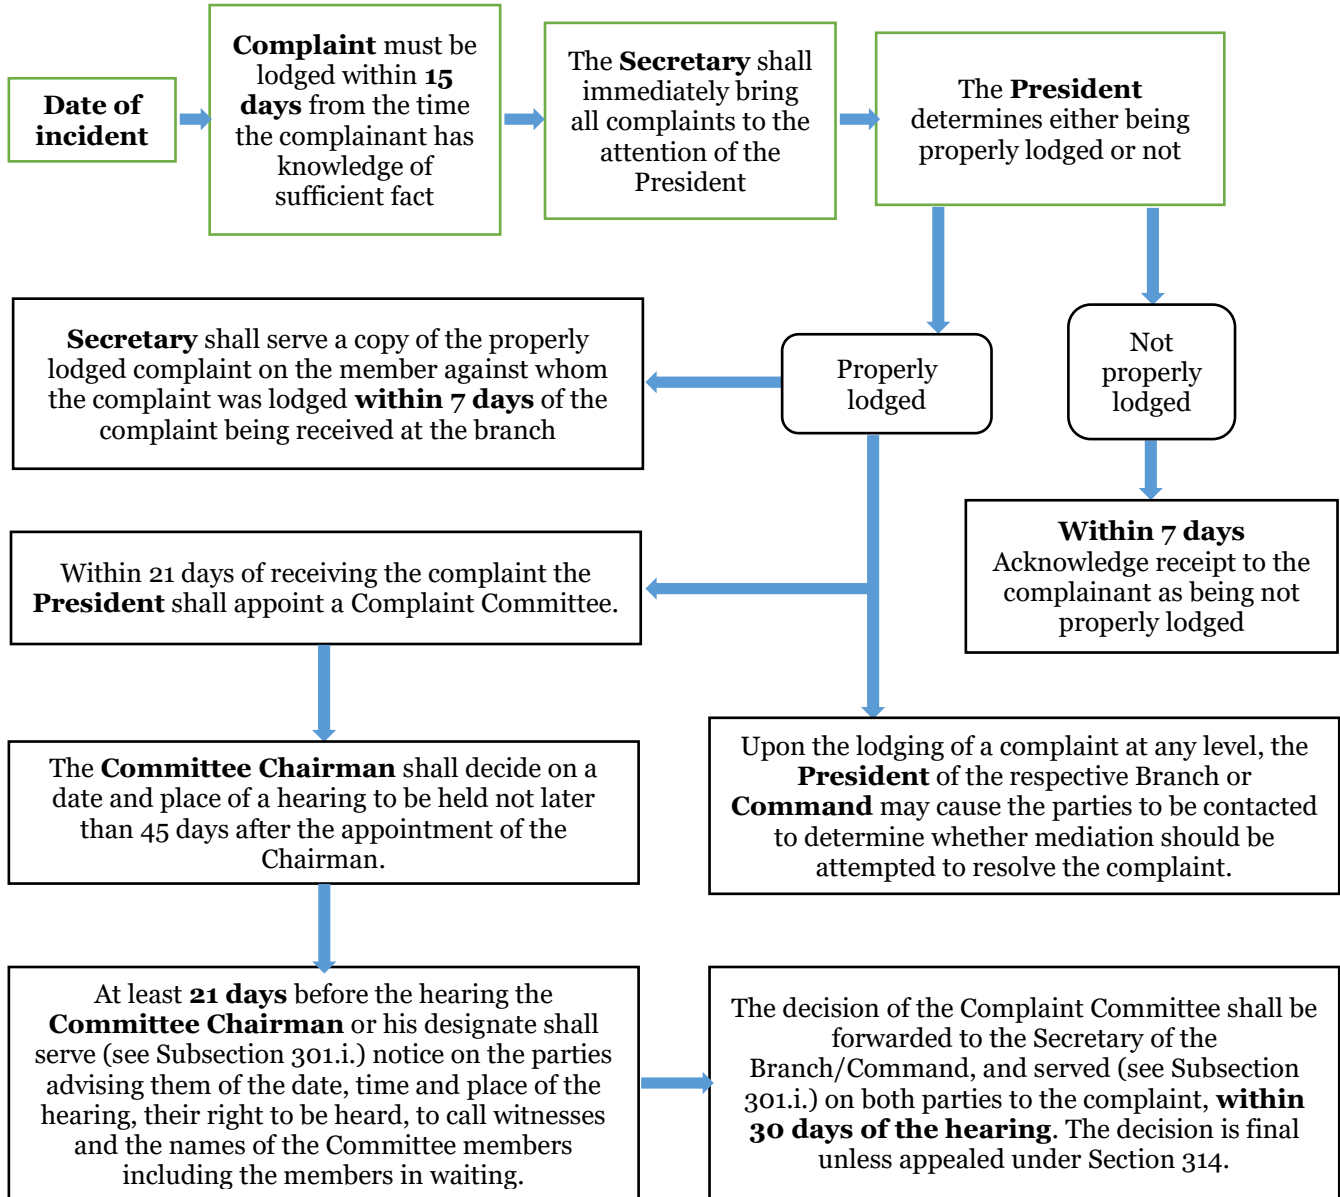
Date of incident

Complaint must be lodged within 15 days from the time the complainant has knowledge of sufficient fact

The Secretary shall immediately bring all complaints to the attention of the President

The President determines either being properly lodged or not

Properly lodged

Not properly lodged

Secretary shall serve a copy of the properly lodged complaint on the member against whom the complaint was lodged within 7 days of the complaint being received at the branch

Within 7 days Acknowledge receipt to the complainant as being not properly lodged

Within 21 days of receiving the complaint the President shall appoint a Complaint Committee.

The Committee Chairman shall decide on a date and place of a hearing to be held not later than 45 days after the appointment of the Chairman.

Upon the lodging of a complaint at any level, the President of the respective Branch or Command may cause the parties to be contacted to determine whether mediation should be attempted to resolve the complaint.

At least 21 days before the hearing the Committee Chairman or his designate shall serve (see Subsection 301.i.) notice on the parties advising them of the date, time and place of the hearing, their right to be heard, to call witnesses and the names of the Committee members including the members in waiting.

The decision of the Complaint Committee shall be forwarded to the Secretary of the Branch/Command, and served (see Subsection 301.i.) on both parties to the complaint, within 30 days of the hearing. The decision is final unless appealed under Section 314.